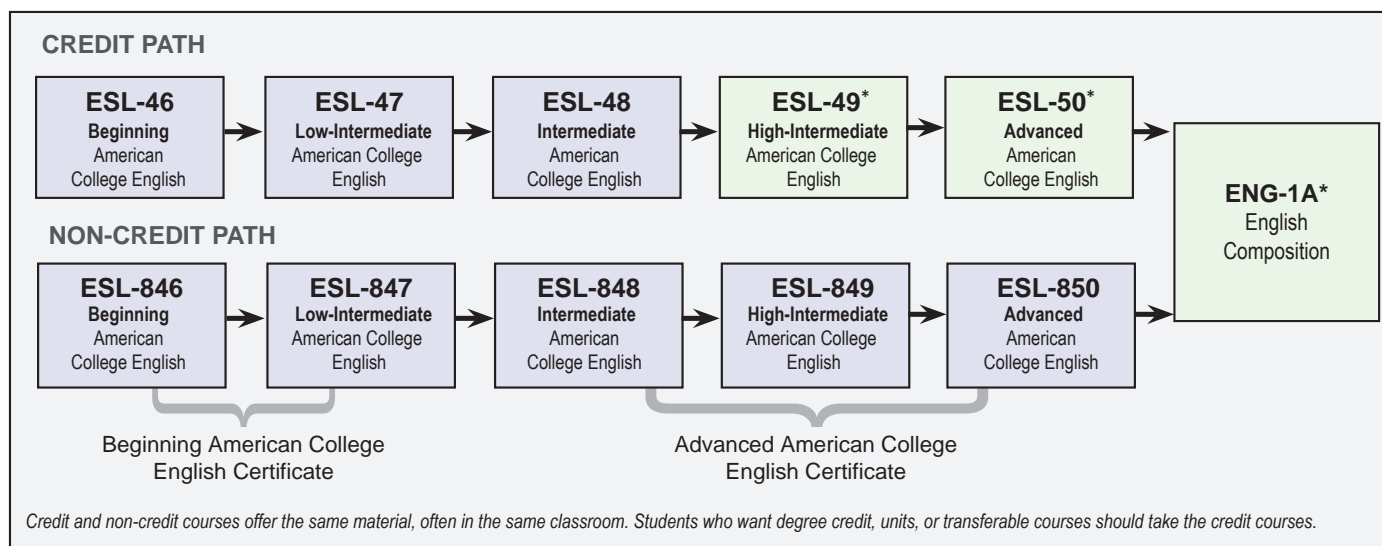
CREDIT PATH

ESL-46
Beginning
American College English

ESL-47
Low-Intermediate
American College English

ESL-48
Intermediate
American College English

ESL-49*
High-Intermediate
American College English

ESL-50*
Advanced
American College English

ENG-1A*
English Composition

NON-CREDIT PATH

ESL-846
Beginning
American College English

ESL-847
Low-Intermediate
American College English

ESL-848
Intermediate
American College English

ESL-849
High-Intermediate
American College English

ESL-850
Advanced
American College English

Beginning American College English Certificate

Advanced American College English Certificate

Credit and non-credit courses offer the same material, often in the same classroom. Students who want degree credit, units, or transferable courses should take the credit courses.